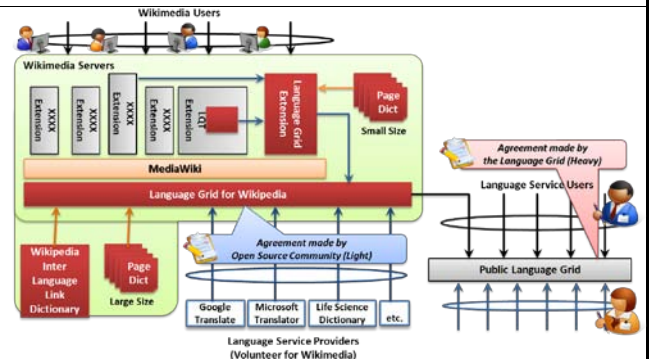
Wikimedia Users

Wikimedia Servers

XXXX Extension

XXXX Extension

XXXX Extension

XXXX Extension

XXXX Extension

LQT Extension

Language Grid Extension

Page Dict

Small Size

MediaWiki

Language Grid for Wikipedia

Agreement made by the Language Grid (Heavy)

Language Service Users

Wikipedia Inter Language Link Dictionary

Page Dict

Large Size

Agreement made by Open Source Community (Light)

Public Language Grid

Google Translate

Microsoft Translator

Life Science Dictionary

etc.

Language Service Providers (Volunteer for Wikimedia)